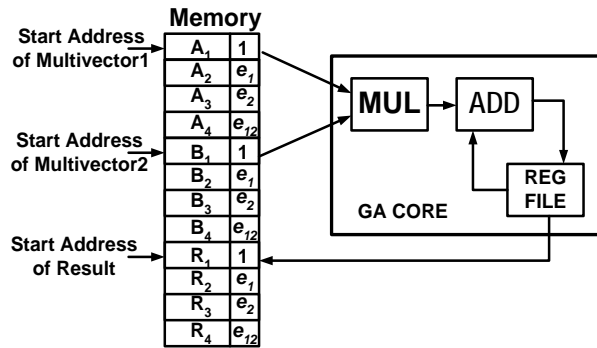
Memory

Start Address of Multivector1

Start Address of Multivector2

Start Address of Result

| $A_1$ | 1 |
|---|---|
| $A_2$ | $e_1$ |
| $A_3$ | $e_2$ |
| $A_4$ | $e_{12}$ |
| $B_1$ | 1 |
| $B_2$ | $e_1$ |
| $B_3$ | $e_2$ |
| $B_4$ | $e_{12}$ |
| $R_1$ | 1 |
| $R_2$ | $e_1$ |
| $R_3$ | $e_2$ |
| $R_4$ | $e_{12}$ |

MUL

ADD

REG FILE

GA CORE